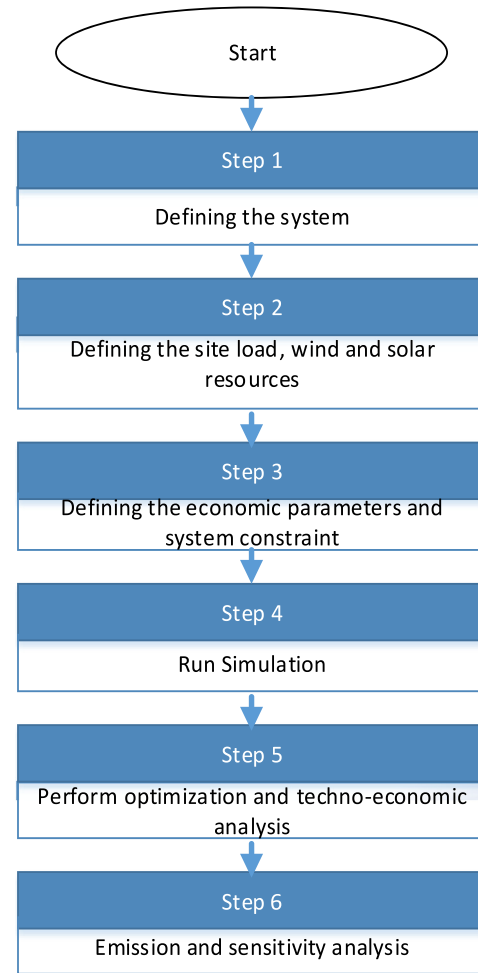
Start

Step 1

Defining the system

Step 2

Defining the site load, wind and solar resources

Step 3

Defining the economic parameters and system constraint

Step 4

Run Simulation

Step 5

Perform optimization and techno-economic analysis

Step 6

Emission and sensitivity analysis